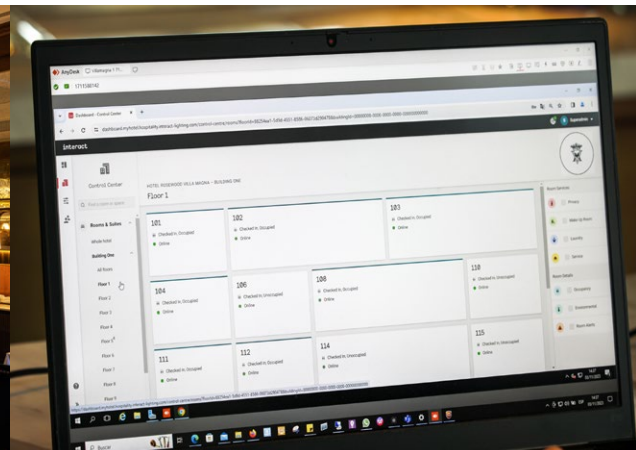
AnyDesk

interact

Control Center

Rooms & Suites

Whole hotel

Building One

All floors

Floor 1

Floor 2

Floor 3

Floor 4

Floor 5

Floor 6

Floor 7

Floor 8

Floor 9

HOTEL ROSEWOOD VILLA MAGNA • BUILDING ONE

Floor 1

101
Checked in, Occupied
Online

102
Checked in, Occupied
Online

103
Checked in, Occupied
Online

104
Checked in, Occupied
Online

106
Checked in, Unoccupied
Online

108
Checked in, Occupied
Online

110
Checked in, Unoccupied
Online

111
Checked in, Occupied
Online

112
Checked in, Occupied
Online

114
Checked in, Unoccupied
Online

115
Checked in, Unoccupied
Online

Room Services

Privacy

Make Up Room

Laundry

Service

Room Details

Occupancy

Environmental

Room Alerts

Buscar